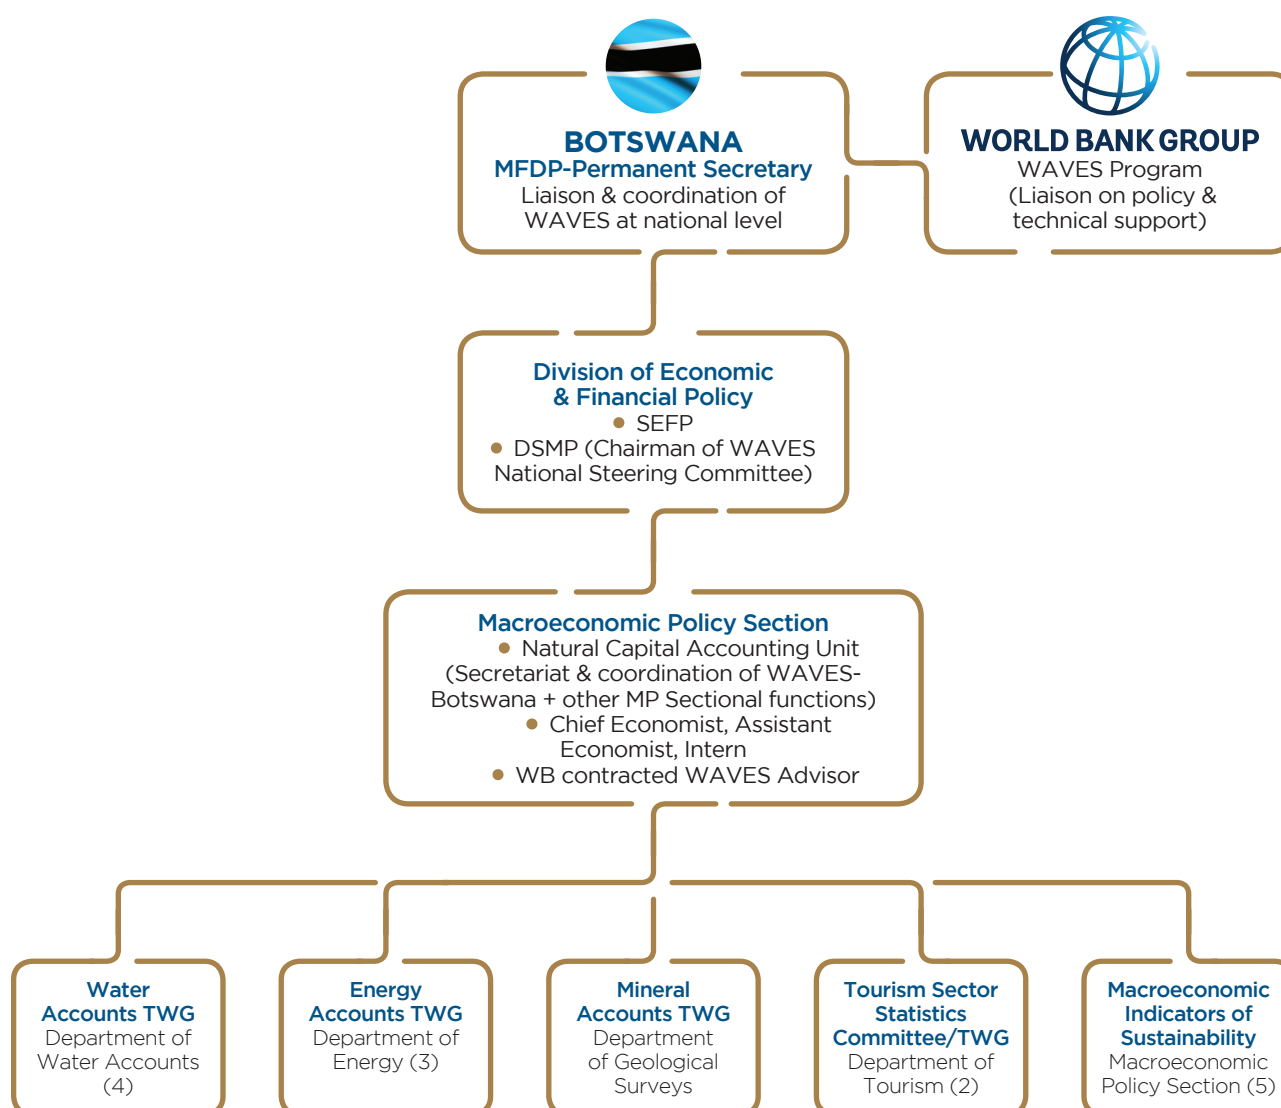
BOTSWANA
MFDP-Permanent Secretary
Liaison & coordination of WAVES at national level

WORLD BANK GROUP
WAVES Program
(Liaison on policy & technical support)

Division of Economic & Financial Policy
• SEFP
• DSMP (Chairman of WAVES National Steering Committee)

Macroeconomic Policy Section
• Natural Capital Accounting Unit (Secretariat & coordination of WAVES-Botswana + other MP Sectional functions)
• Chief Economist, Assistant Economist, Intern
• WB contracted WAVES Advisor

Water Accounts TWG
Department of Water Accounts (4)

Energy Accounts TWG
Department of Energy (3)

Mineral Accounts TWG
Department of Geological Surveys

Tourism Sector Statistics Committee/TWG
Department of Tourism (2)

Macroeconomic Indicators of Sustainability
Macroeconomic Policy Section (5)